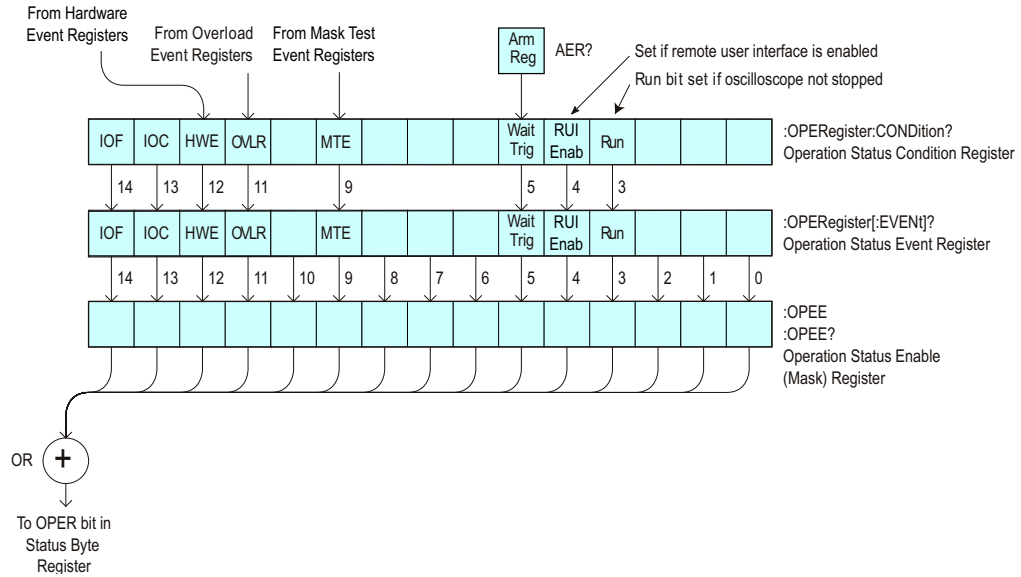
From Hardware Event Registers

From Overload Event Registers

From Mask Test Event Registers

Arm Reg

AER?

Set if remote user interface is enabled

Run bit set if oscilloscope not stopped

| IOF | IOC | HWE | OVLR | | MTE | | | | Wait Trig | RUI Enab | Run | | | |
|---|---|---|---|---|---|---|---|---|---|---|---|---|---|---|

:OPERegister:CONDition?
Operation Status Condition Register

14 13 12 11 9 5 4 3

| IOF | IOC | HWE | OVLR | | MTE | | | | Wait Trig | RUI Enab | Run | | | |
|---|---|---|---|---|---|---|---|---|---|---|---|---|---|---|

:OPERegister[:EVENt]?
Operation Status Event Register

14 13 12 11 10 9 8 7 6 5 4 3 2 1 0

:OPEE
:OPEE?
Operation Status Enable (Mask) Register

OR

+

To OPER bit in Status Byte Register